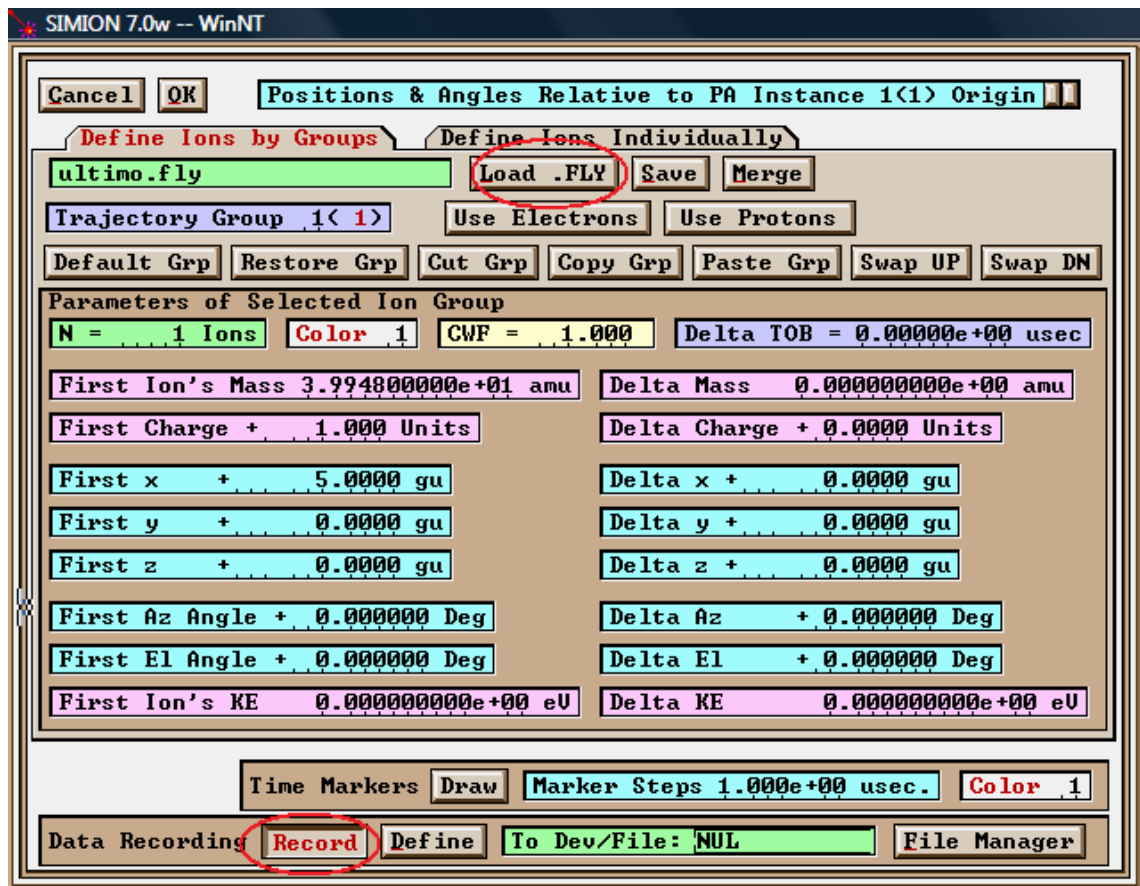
SIMION 7.0w -- WinNT

Cancel OK Positions & Angles Relative to PA Instance 1(1) Origin

Define Ions by Groups Define Ions Individually

ultimo.fly Load .FLY Save Merge

Trajectory Group 1( 1) Use Electrons Use Protons

Default Grp Restore Grp Cut Grp Copy Grp Paste Grp Swap UP Swap DN

Parameters of Selected Ion Group

N = 1 Ions Color 1 CWF = 1.000 Delta TOB = 0.00000e+00 usec

First Ion's Mass 3.994800000e+01 amu Delta Mass 0.000000000e+00 amu

First Charge + 1.000 Units Delta Charge + 0.0000 Units

First x + 5.0000 gu Delta x + 0.0000 gu

First y + 0.0000 gu Delta y + 0.0000 gu

First z + 0.0000 gu Delta z + 0.0000 gu

First Az Angle + 0.000000 Deg Delta Az + 0.000000 Deg

First El Angle + 0.000000 Deg Delta El + 0.000000 Deg

First Ion's KE 0.000000000e+00 eV Delta KE 0.000000000e+00 eV

Time Markers Draw Marker Steps 1.000e+00 usec. Color 1

Data Recording Record Define To Dev/File: NUL File Manager